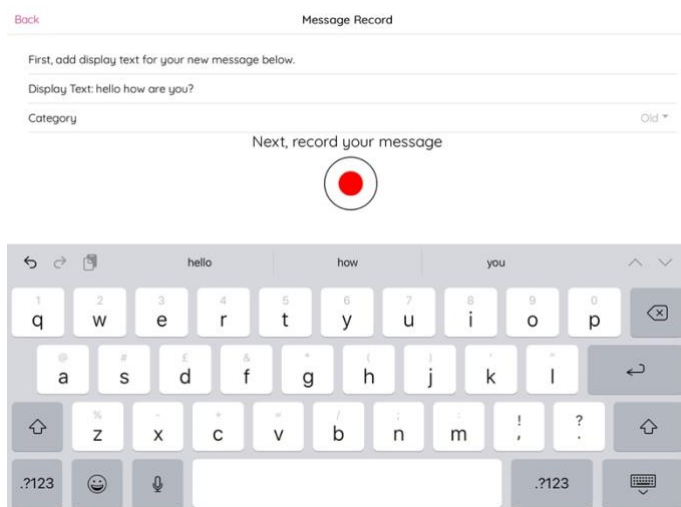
Back

Message Record

First, add display text for your new message below.

Display Text: hello how are you?

Category

Old

Next, record your message

hello

how

you

1 q
2 w
3 e
4 r
5 t
6 y
7 u
8 i
9 o
0 p

@ a
# s
£ d
& f
* g
( h
) j
' k
" l

% z
- x
+ c
= v
/ b
; n
: m
! ,
? .

.?123

.?123